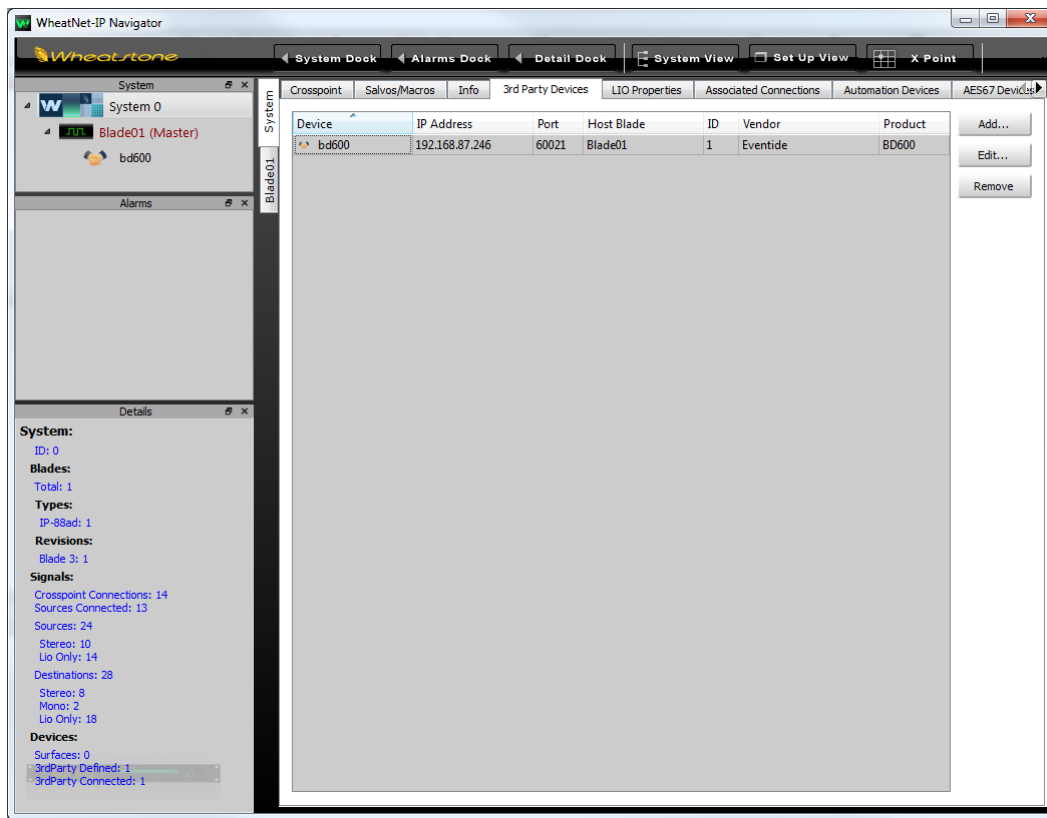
WheatNet-IP Navigator

Wheatstone

System Dock
Alarms Dock
Detail Dock
System View
Set Up View
X Point

System

System 0

Blade01 (Master)

bd600

Alarms

Details

System:

ID: 0

Blades:

Total: 1

Types:

IP-88ad: 1

Revisions:

Blade 3: 1

Signals:

Crosspoint Connections: 14
Sources Connected: 13

Sources: 24

Stereo: 10
Lio Only: 14

Destinations: 28

Stereo: 8
Mono: 2
Lio Only: 18

Devices:

Surfaces: 0
3rdParty Defined: 1
3rdParty Connected: 1

System
Blade01

Crosspoint | Salvos/Macros | Info | 3rd Party Devices | LIO Properties | Associated Connections | Automation Devices | AES67 Devices

| Device | IP Address | Port | Host Blade | ID | Vendor | Product |
|---|---|---|---|---|---|---|
| bd600 | 192.168.87.246 | 60021 | Blade01 | 1 | Eventide | BD600 |

Add...
Edit...
Remove